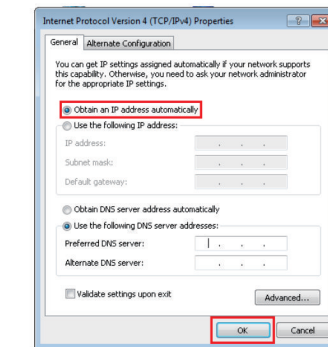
Internet Protocol Version 4 (TCP/IPv4) Properties

General | Alternate Configuration

You can get IP settings assigned automatically if your network supports this capability. Otherwise, you need to ask your network administrator for the appropriate IP settings.

Obtain an IP address automatically
Use the following IP address:
IP address:
Subnet mask:
Default gateway:

Obtain DNS server address automatically
Use the following DNS server addresses:
Preferred DNS server:
Alternate DNS server:

Validate settings upon exit
Advanced...

OK
Cancel